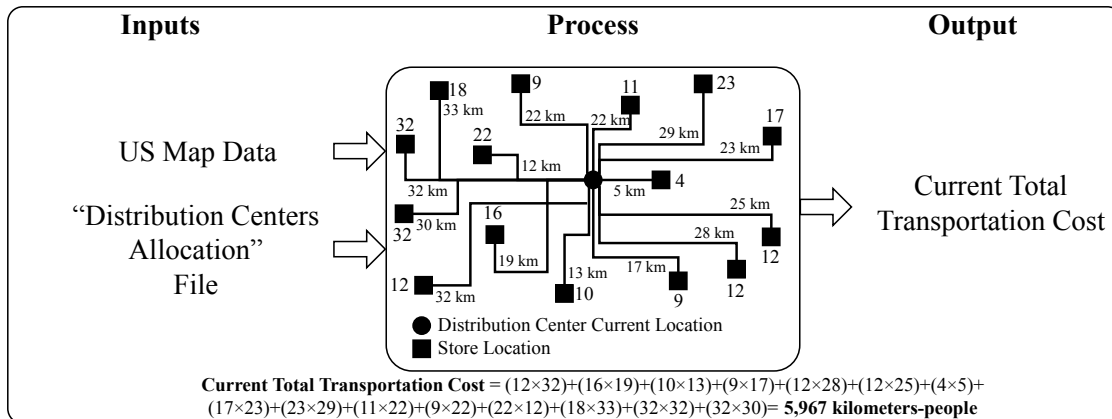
Inputs

Process

Output

US Map Data

"Distribution Centers Allocation" File

18
33 km
9
22 km
11
22 km
23
29 km
17
23 km
32
22
12 km
32 km
4
5 km
32
30 km
16
25 km
19 km
28 km
12
12
13 km
17 km
32 km
10
9
12

Distribution Center Current Location
Store Location

Current Total Transportation Cost

**Current Total Transportation Cost** = (12×32)+(16×19)+(10×13)+(9×17)+(12×28)+(12×25)+(4×5)+(17×23)+(23×29)+(11×22)+(9×22)+(22×12)+(18×33)+(32×32)+(32×30)= **5,967 kilometers-people**